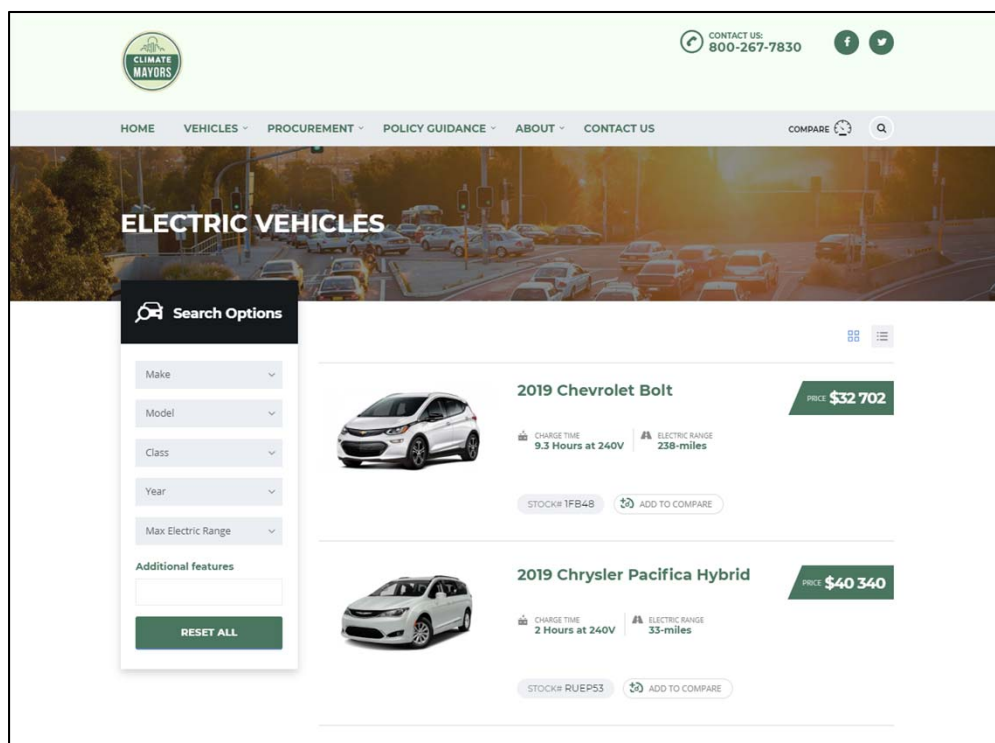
CLIMATE MAYORS

CONTACT US:
800-267-7830

f

HOME VEHICLES PROCUREMENT POLICY GUIDANCE ABOUT CONTACT US COMPARE

ELECTRIC VEHICLES

Search Options

Make

Model

Class

Year

Max Electric Range

Additional features

RESET ALL

2019 Chevrolet Bolt

PRICE $32 702

CHARGE TIME
9.3 Hours at 240V

ELECTRIC RANGE
238-miles

STOCK# 1FB48

ADD TO COMPARE

2019 Chrysler Pacifica Hybrid

PRICE $40 340

CHARGE TIME
2 Hours at 240V

ELECTRIC RANGE
33-miles

STOCK# RUEP53

ADD TO COMPARE